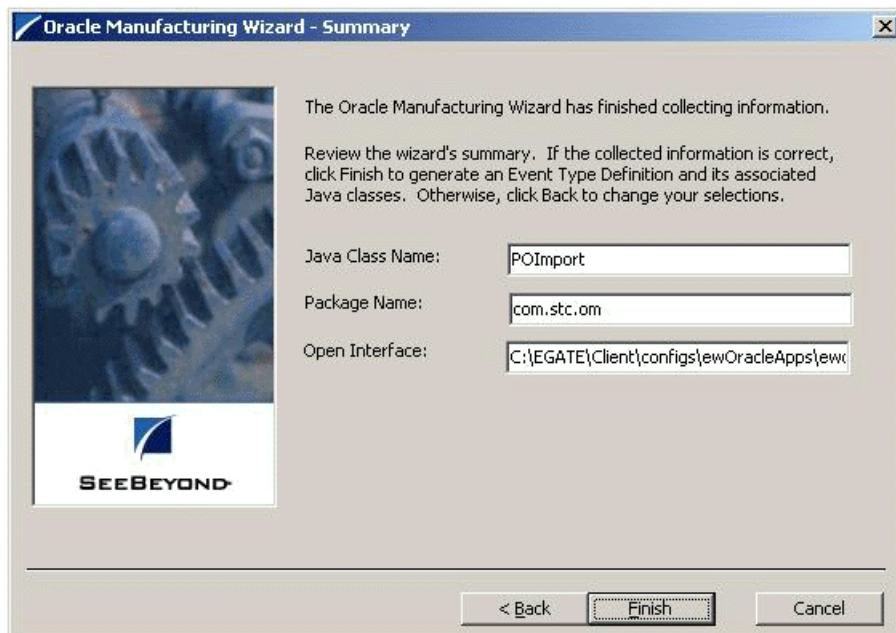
Oracle Manufacturing Wizard - Summary

The Oracle Manufacturing Wizard has finished collecting information.

Review the wizard's summary. If the collected information is correct, click Finish to generate an Event Type Definition and its associated Java classes. Otherwise, click Back to change your selections.

Java Class Name: POImport

Package Name: com.stc.om

Open Interface: C:\EGATE\Client\configs\ewOracleApps\ew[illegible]

SEEBEYOND

< Back

Finish

Cancel